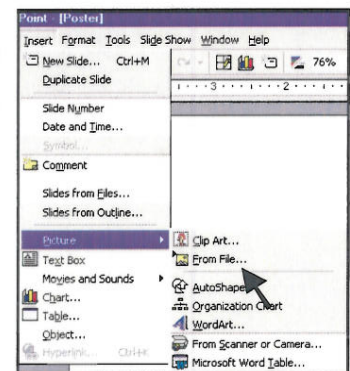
Point - [Poster]

Insert Format Tools Slide Show Window Help

New Slide... Ctrl+M

Duplicate Slide

76%

Slide Number

Date and Time...

Symbol...

Comment

Slides from Files...

Slides from Outline...

Picture

Text Box

Movies and Sounds

Chart...

Table...

Object...

Hyperlink... Ctrl+K

Clip Art...

From File...

AutoShapes

Organization Chart

WordArt...

From Scanner or Camera...

Microsoft Word Table...